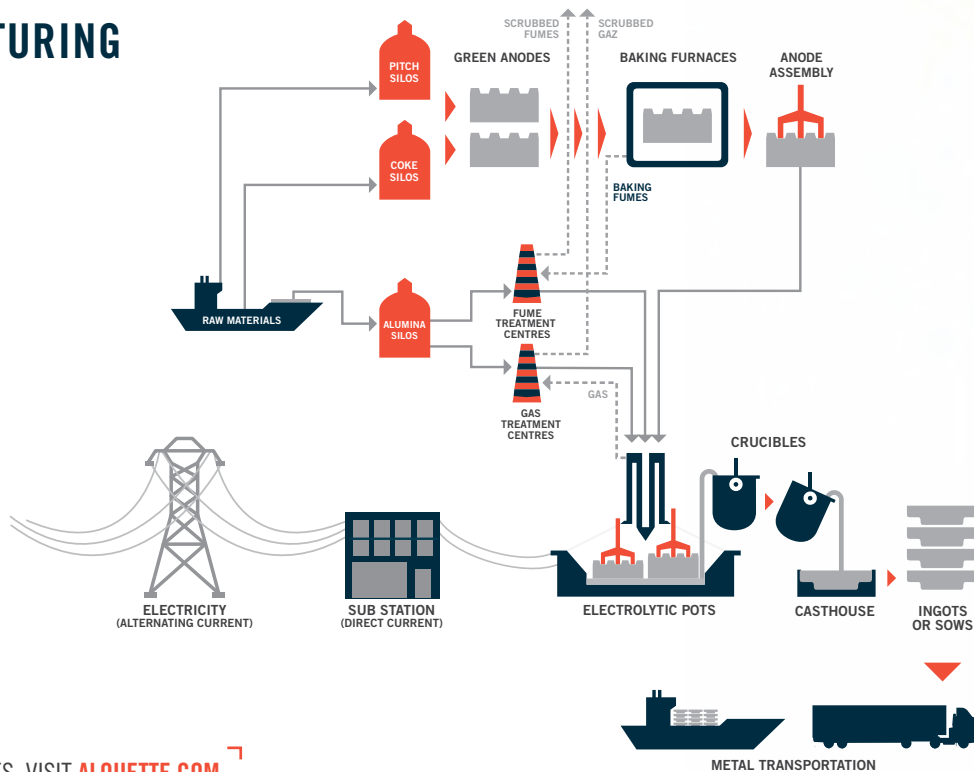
TURING

SCRUBBED FUMES
SCRUBBED GAZ

PITCH SILOS
GREEN ANODES
BAKING FURNACES
ANODE ASSEMBLY

COKE SILOS

BAKING FUMES

RAW MATERIALS

ALUMINA SILOS

FUME TREATMENT CENTRES

GAS

GAS TREATMENT CENTRES

CRUCIBLES

ELECTRICITY
(ALTERNATING CURRENT)

SUB STATION
(DIRECT CURRENT)

ELECTROLYTIC POTS

CASTHOUSE

INGOTS OR SOWS

METAL TRANSPORTATION

S, VISIT ALOUETTE.COM